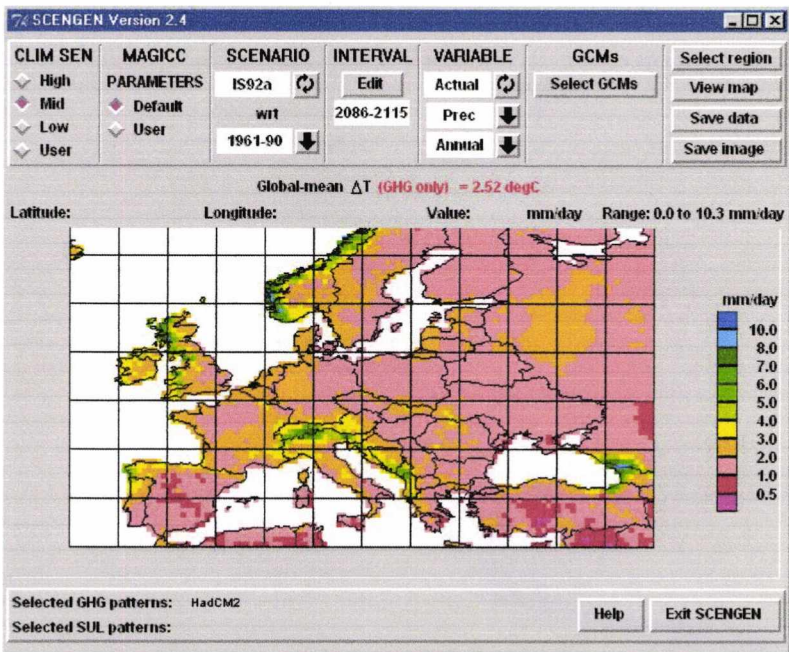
SCENGEN Version 2.4

CLIM SEN
High
Mid
Low
User

MAGICC
PARAMETERS
Default
User

SCENARIO
IS92a
wrt
1961-90

INTERVAL
Edit
2086-2115

VARIABLE
Actual
Prec
Annual

GCMs
Select GCMs

Select region
View map
Save data
Save image

Global-mean $\Delta$T (GHG only) = 2.52 degC

Latitude: Longitude: Value: mm/day Range: 0.0 to 10.3 mm/day

mm/day
10.0
8.0
7.0
6.0
5.0
4.0
3.0
2.0
1.0
0.5

Selected GHG patterns: HadCM2
Selected SUL patterns:

Help
Exit SCENGEN